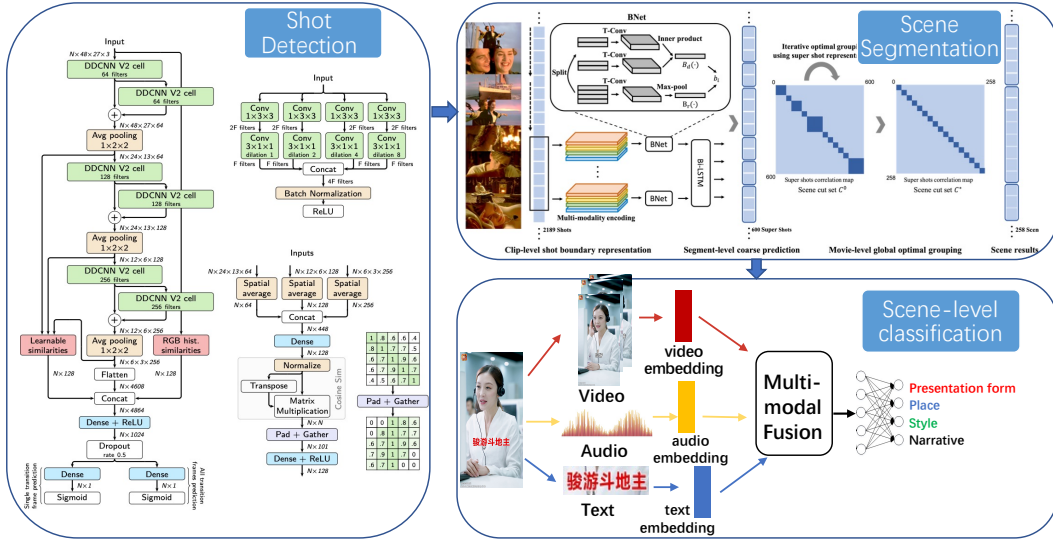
Shot Detection

Input
$N\times48\times27\times3$
DDCNN V2 cell
64 filters
DDCNN V2 cell
64 filters
+
$N\times48\times27\times64$
Avg pooling
$1\times2\times2$
$N\times24\times13\times64$
DDCNN V2 cell
128 filters
DDCNN V2 cell
128 filters
+
$N\times24\times13\times128$
Avg pooling
$1\times2\times2$
$N\times12\times6\times128$
DDCNN V2 cell
256 filters
DDCNN V2 cell
256 filters
+
$N\times12\times6\times256$
Learnable similarities
Avg pooling
$1\times2\times2$
RGB hist. similarities
$N\times6\times3\times256$
$N\times128$
Flatten
$N\times128$
$N\times4608$
Concat
$N\times4864$
Dense + ReLU
$N\times1024$
Dropout
rate 0.5
Dense
$N\times1$
Sigmoid
Dense
$N\times1$
Sigmoid
Single transition frame prediction
All transition frames prediction

Input
Conv $1\times3\times3$
Conv $1\times3\times3$
Conv $1\times3\times3$
Conv $1\times3\times3$
2F filters
2F filters
2F filters
2F filters
Conv $3\times1\times1$ dilation 1
Conv $3\times1\times1$ dilation 2
Conv $3\times1\times1$ dilation 4
Conv $3\times1\times1$ dilation 8
F filters
F filters
F filters
F filters
Concat
4F filters
Batch Normalization
ReLU

Inputs
$N\times24\times13\times64$
$N\times12\times6\times128$
$N\times6\times3\times256$
Spatial average
Spatial average
Spatial average
$N\times64$
$N\times128$
$N\times256$
Concat
$N\times448$
Dense
$N\times128$
Normalize
Cosine Sim
Transpose
Matrix Multiplication
$N\times N$
Pad + Gather
$N\times101$
Dense + ReLU
$N\times128$
Pad + Gather

| 1 | .8 | .6 | .6 | .4 |
|---|---|---|---|---|
| .8 | 1 | .7 | .7 | .5 |
| .6 | .7 | 1 | .9 | .6 |
| .6 | .7 | .9 | 1 | .7 |
| .4 | .5 | .6 | .7 | 1 |

| 0 | 0 | 1 | .8 | .6 |
|---|---|---|---|---|
| 0 | .8 | 1 | .7 | .7 |
| .6 | .7 | 1 | .9 | .6 |
| .6 | .7 | .9 | 1 | .7 |
| .6 | .7 | 1 | 0 | 0 |

Scene Segmentation

BNet
T-Conv
Inner product
T-Conv
Split
$B_d(\cdot)$
$b_i$
T-Conv
Max-pool
$B_r(\cdot)$
BNet
BNet
Bi-LSTM
Multi-modality encoding
2189 Shots
600 Super Shots
Iterative optimal group using super shot represent
0
600
600
Super shots correlation map
Scene cut set $C^0$
0
258
258
Super shots correlation map
Scene cut set $C^*$
258 Scen
Clip-level shot boundary representation
Segment-level coarse prediction
Movie-level global optimal grouping
Scene results

Scene-level classification

骏游斗地主
Video
video embedding
Audio
audio embedding
骏游斗地主
Text
text embedding
Multi-modal Fusion
Presentation form
Place
Style
Narrative